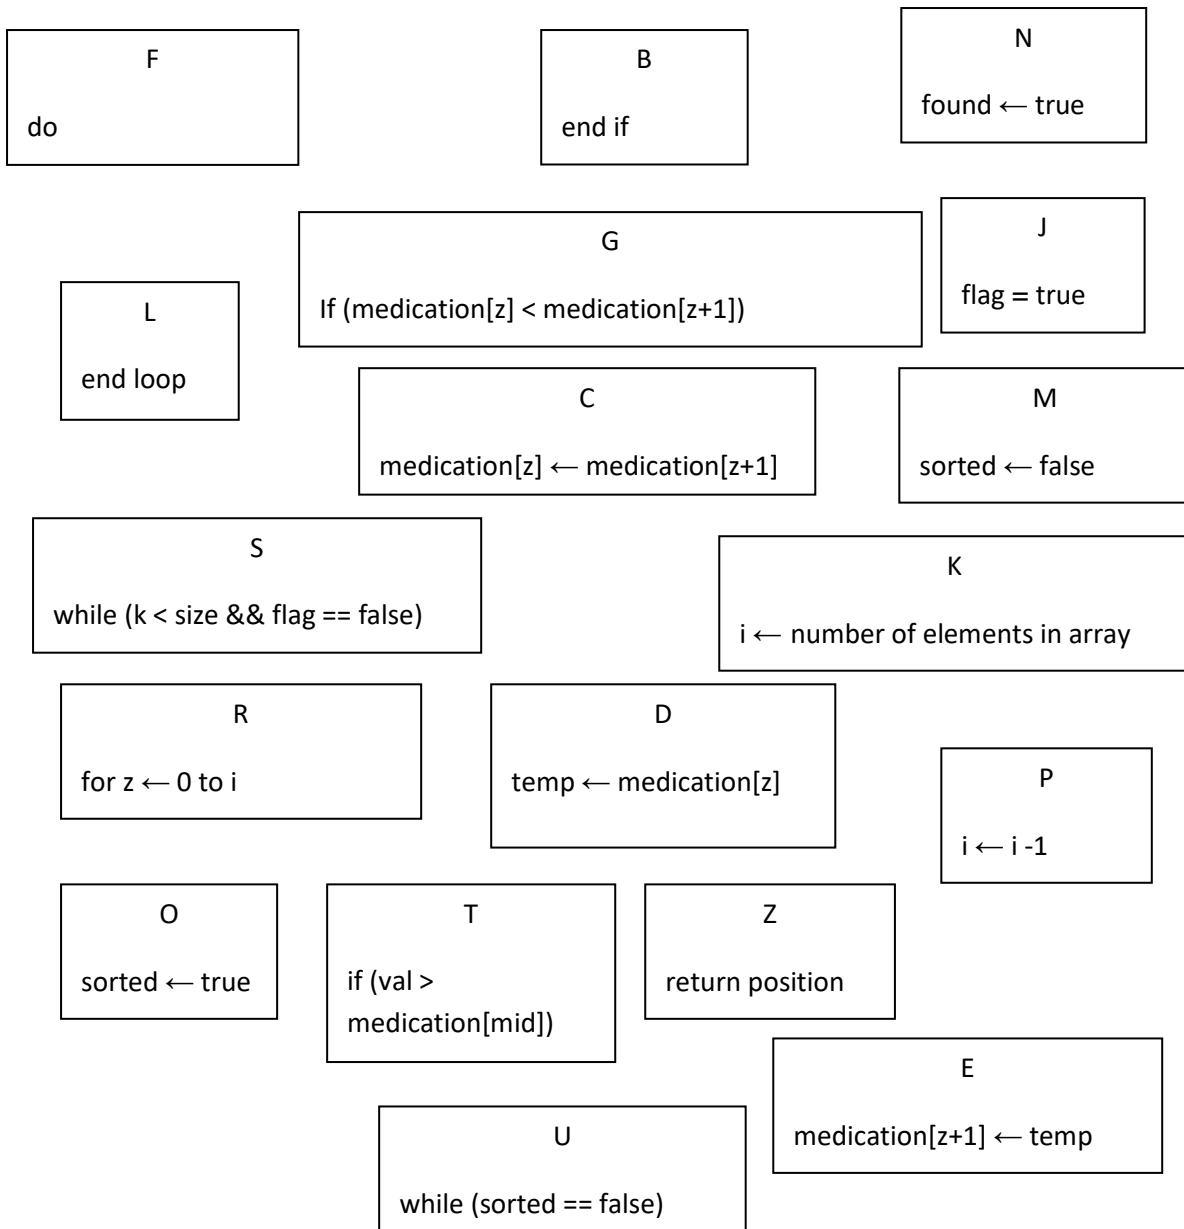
F

do

B

end if

N

found ← true

G

If (medication[z] < medication[z+1])

J

flag = true

L

end loop

C

medication[z] ← medication[z+1]

M

sorted ← false

S

while (k < size && flag == false)

K

i ← number of elements in array

R

for z ← 0 to i

D

temp ← medication[z]

P

i ← i -1

O

sorted ← true

T

if (val > medication[mid])

Z

return position

E

medication[z+1] ← temp

U

while (sorted == false)